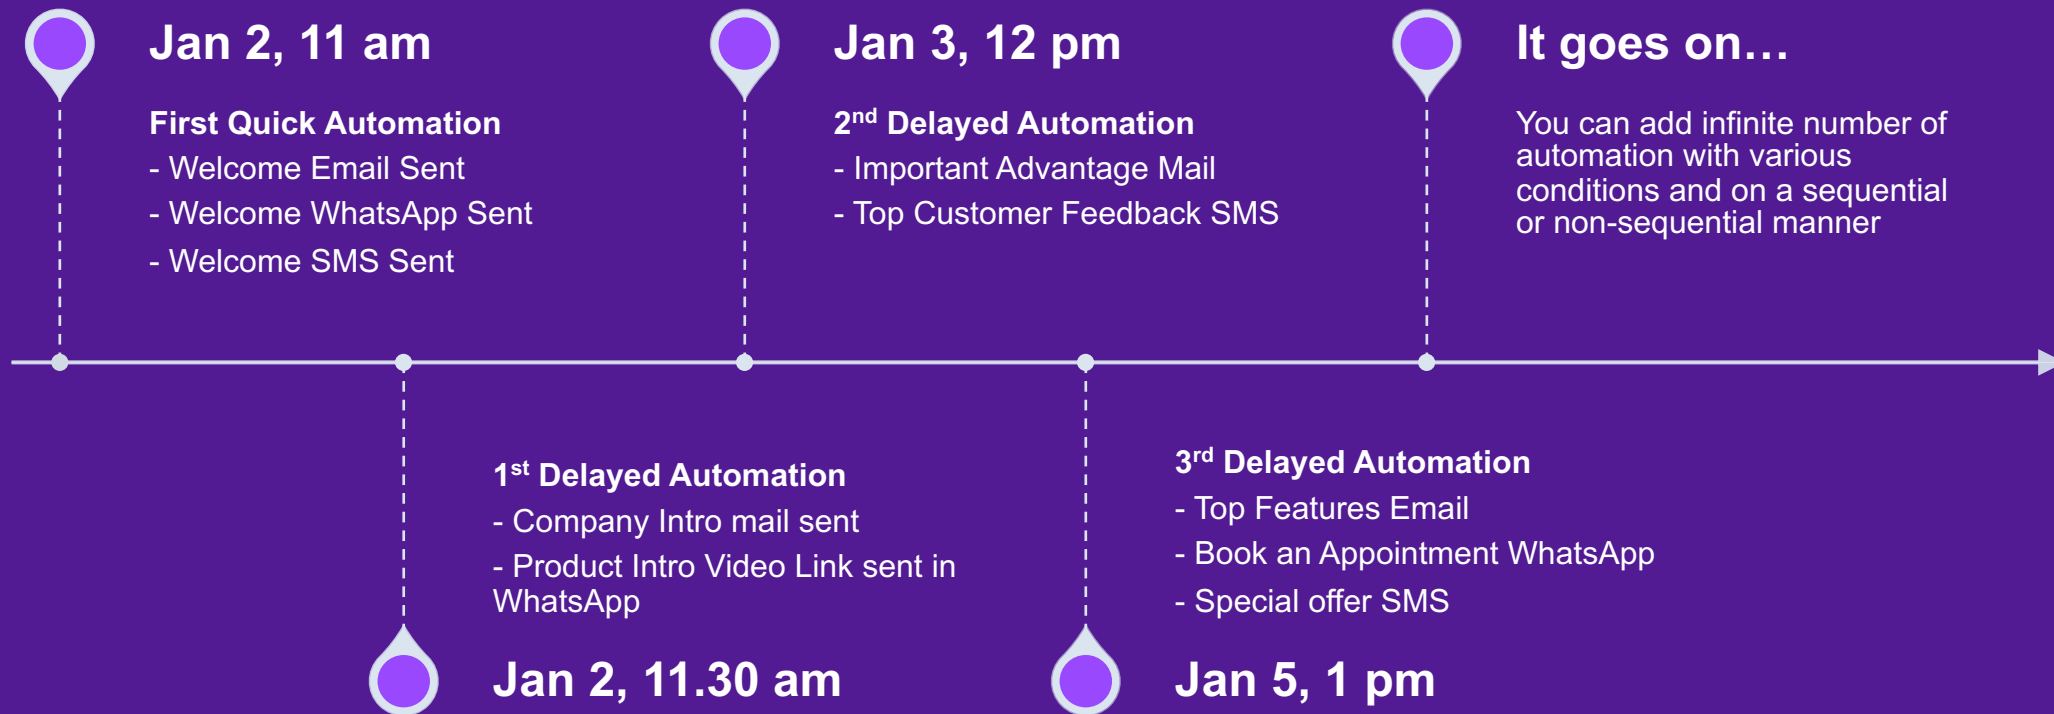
Jan 2, 11 am

First Quick Automation
- Welcome Email Sent
- Welcome WhatsApp Sent
- Welcome SMS Sent

Jan 3, 12 pm

2$^{nd}$ Delayed Automation
- Important Advantage Mail
- Top Customer Feedback SMS

It goes on…

You can add infinite number of automation with various conditions and on a sequential or non-sequential manner

1$^{st}$ Delayed Automation
- Company Intro mail sent
- Product Intro Video Link sent in WhatsApp

Jan 2, 11.30 am

3$^{rd}$ Delayed Automation
- Top Features Email
- Book an Appointment WhatsApp
- Special offer SMS

Jan 5, 1 pm